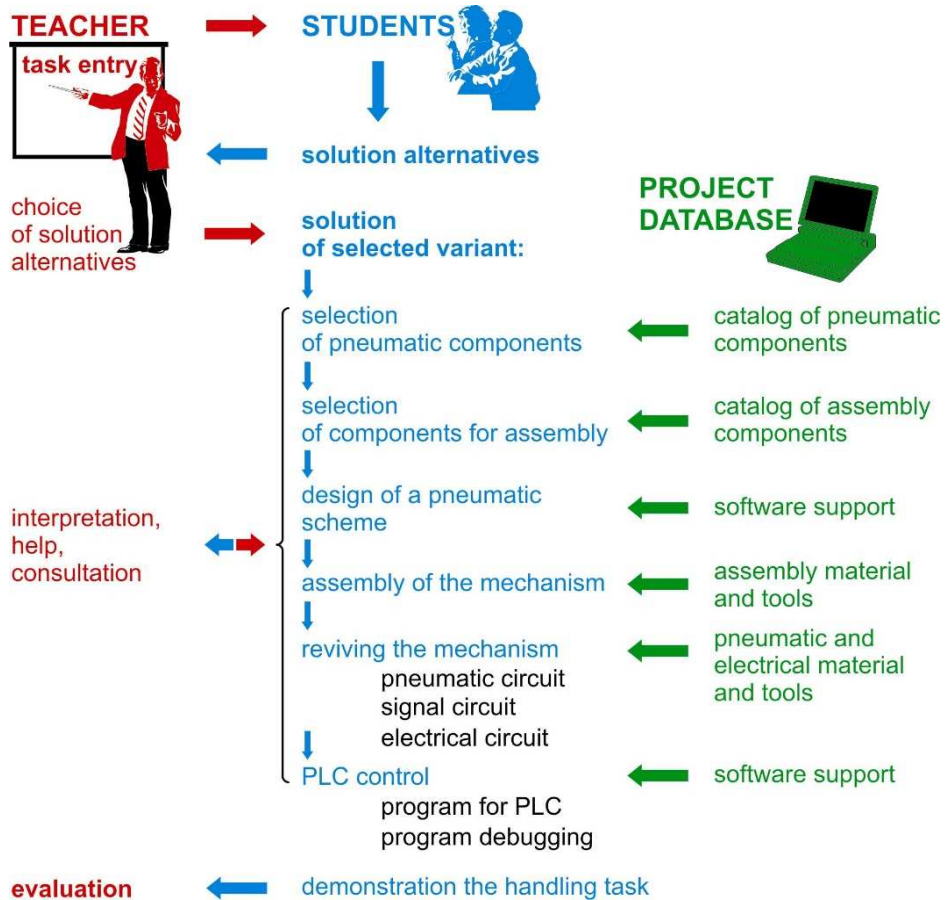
TEACHER

STUDENTS

task entry

solution alternatives

PROJECT DATABASE

choice of solution alternatives

solution of selected variant:

selection of pneumatic components

catalog of pneumatic components

selection of components for assembly

catalog of assembly components

design of a pneumatic scheme

software support

interpretation, help, consultation

assembly of the mechanism

assembly material and tools

reviving the mechanism
pneumatic circuit
signal circuit
electrical circuit

pneumatic and electrical material and tools

PLC control
program for PLC
program debugging

software support

evaluation

demonstration the handling task